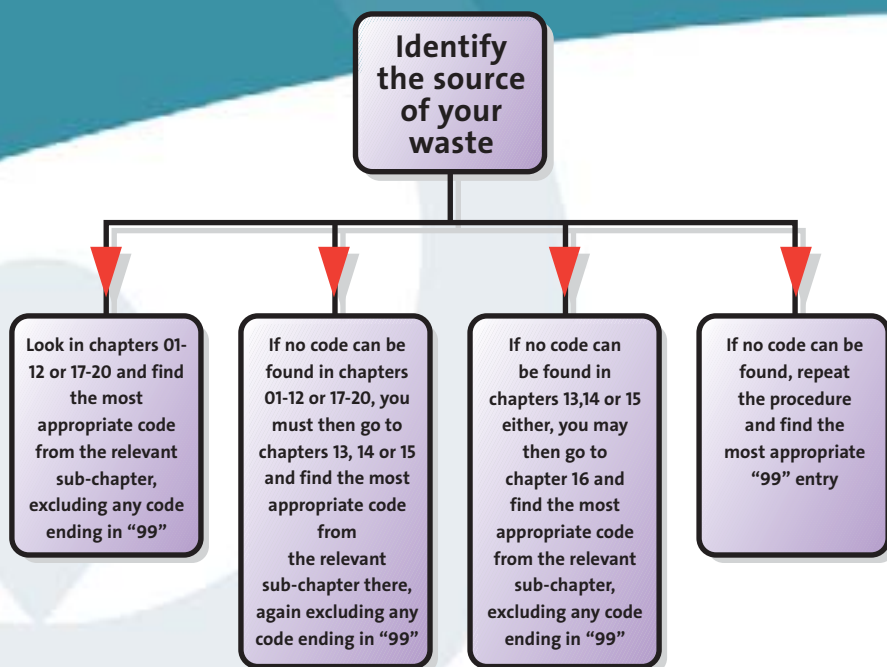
Identify the source of your waste

Look in chapters 01-12 or 17-20 and find the most appropriate code from the relevant sub-chapter, excluding any code ending in "99"

If no code can be found in chapters 01-12 or 17-20, you must then go to chapters 13, 14 or 15 and find the most appropriate code from the relevant sub-chapter there, again excluding any code ending in "99"

If no code can be found in chapters 13,14 or 15 either, you may then go to chapter 16 and find the most appropriate code from the relevant sub-chapter, excluding any code ending in "99"

If no code can be found, repeat the procedure and find the most appropriate "99" entry